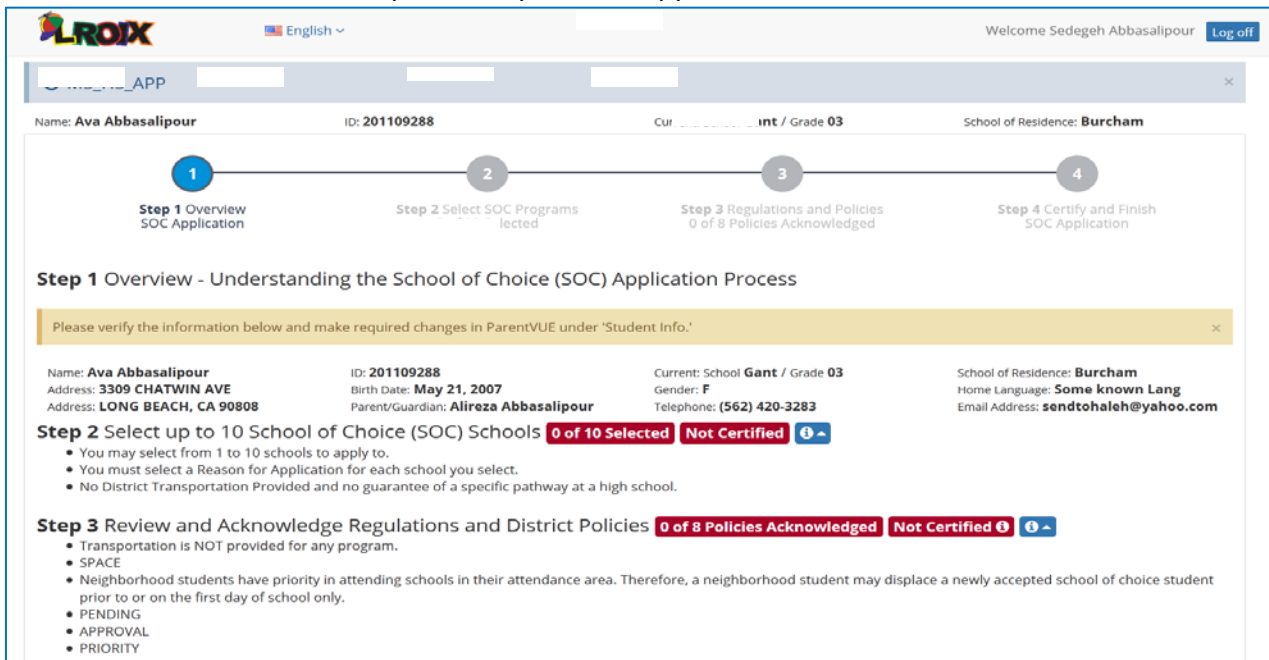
LROIX

English

Welcome Sedegeh Abbasalipour Log off

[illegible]_APP

×

Name: Ava Abbasalipour ID: 201109288 Cur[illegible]nt / Grade 03 School of Residence: Burcham

1 Step 1 Overview SOC Application

2 Step 2 Select SOC Programs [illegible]lected

3 Step 3 Regulations and Policies 0 of 8 Policies Acknowledged

4 Step 4 Certify and Finish SOC Application

Step 1 Overview - Understanding the School of Choice (SOC) Application Process

Please verify the information below and make required changes in ParentVUE under 'Student Info.'

×

Name: Ava Abbasalipour
Address: 3309 CHATWIN AVE
Address: LONG BEACH, CA 90808

ID: 201109288
Birth Date: May 21, 2007
Parent/Guardian: Alireza Abbasalipour

Current: School Gant / Grade 03
Gender: F
Telephone: (562) 420-3283

School of Residence: Burcham
Home Language: Some known Lang
Email Address: sendtohaleh@yahoo.com

Step 2 Select up to 10 School of Choice (SOC) Schools 0 of 10 Selected Not Certified

- You may select from 1 to 10 schools to apply to.
- You must select a Reason for Application for each school you select.
- No District Transportation Provided and no guarantee of a specific pathway at a high school.

Step 3 Review and Acknowledge Regulations and District Policies 0 of 8 Policies Acknowledged Not Certified

- Transportation is NOT provided for any program.
- SPACE
- Neighborhood students have priority in attending schools in their attendance area. Therefore, a neighborhood student may displace a newly accepted school of choice student prior to or on the first day of school only.
- PENDING
- APPROVAL
- PRIORITY